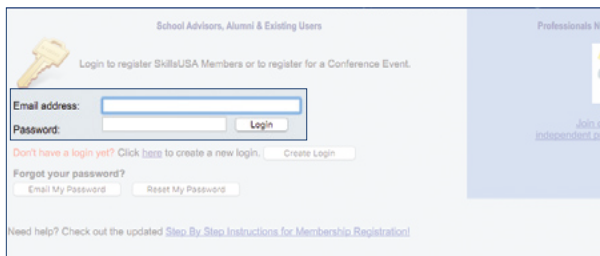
School Advisors, Alumni & Existing Users

Professionals N

Login to register SkillsUSA Members or to register for a Conference Event.

Email address:

Password:

Login

Don't have a login yet? Click here to create a new login. Create Login

Forgot your password?

Email My Password

Reset My Password

Join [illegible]

independent p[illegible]

Need help? Check out the updated Step By Step Instructions for Membership Registration!